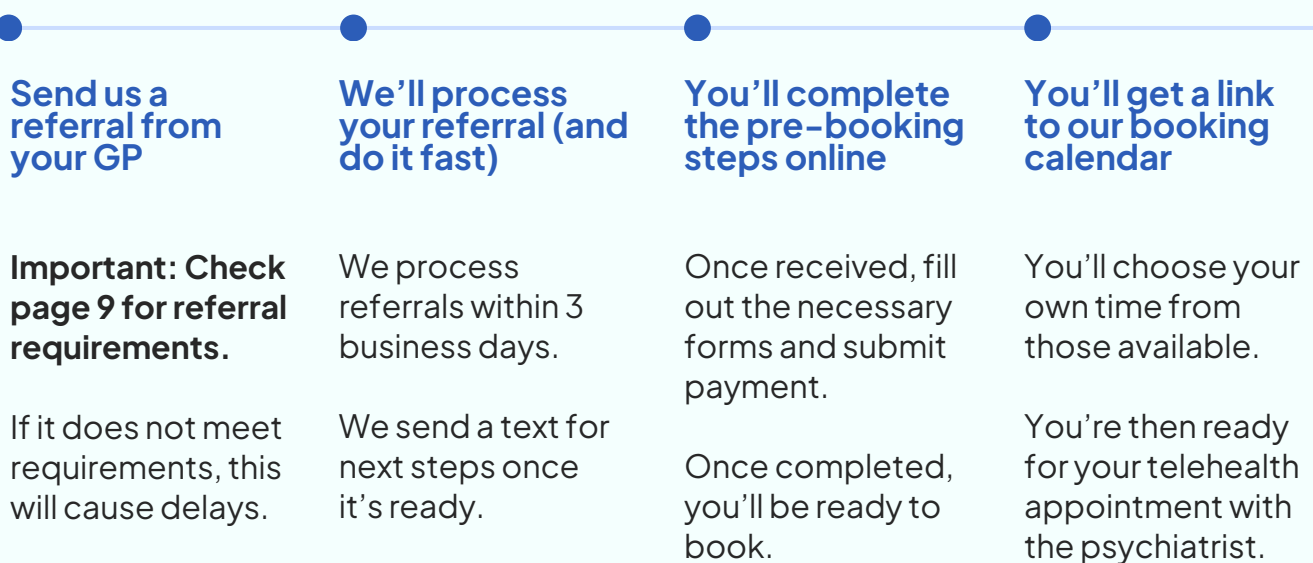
Send us a referral from your GP

Important: Check page 9 for referral requirements.

If it does not meet requirements, this will cause delays.

We'll process your referral (and do it fast)

We process referrals within 3 business days.

We send a text for next steps once it's ready.

You'll complete the pre-booking steps online

Once received, fill out the necessary forms and submit payment.

Once completed, you'll be ready to book.

You'll get a link to our booking calendar

You'll choose your own time from those available.

You're then ready for your telehealth appointment with the psychiatrist.